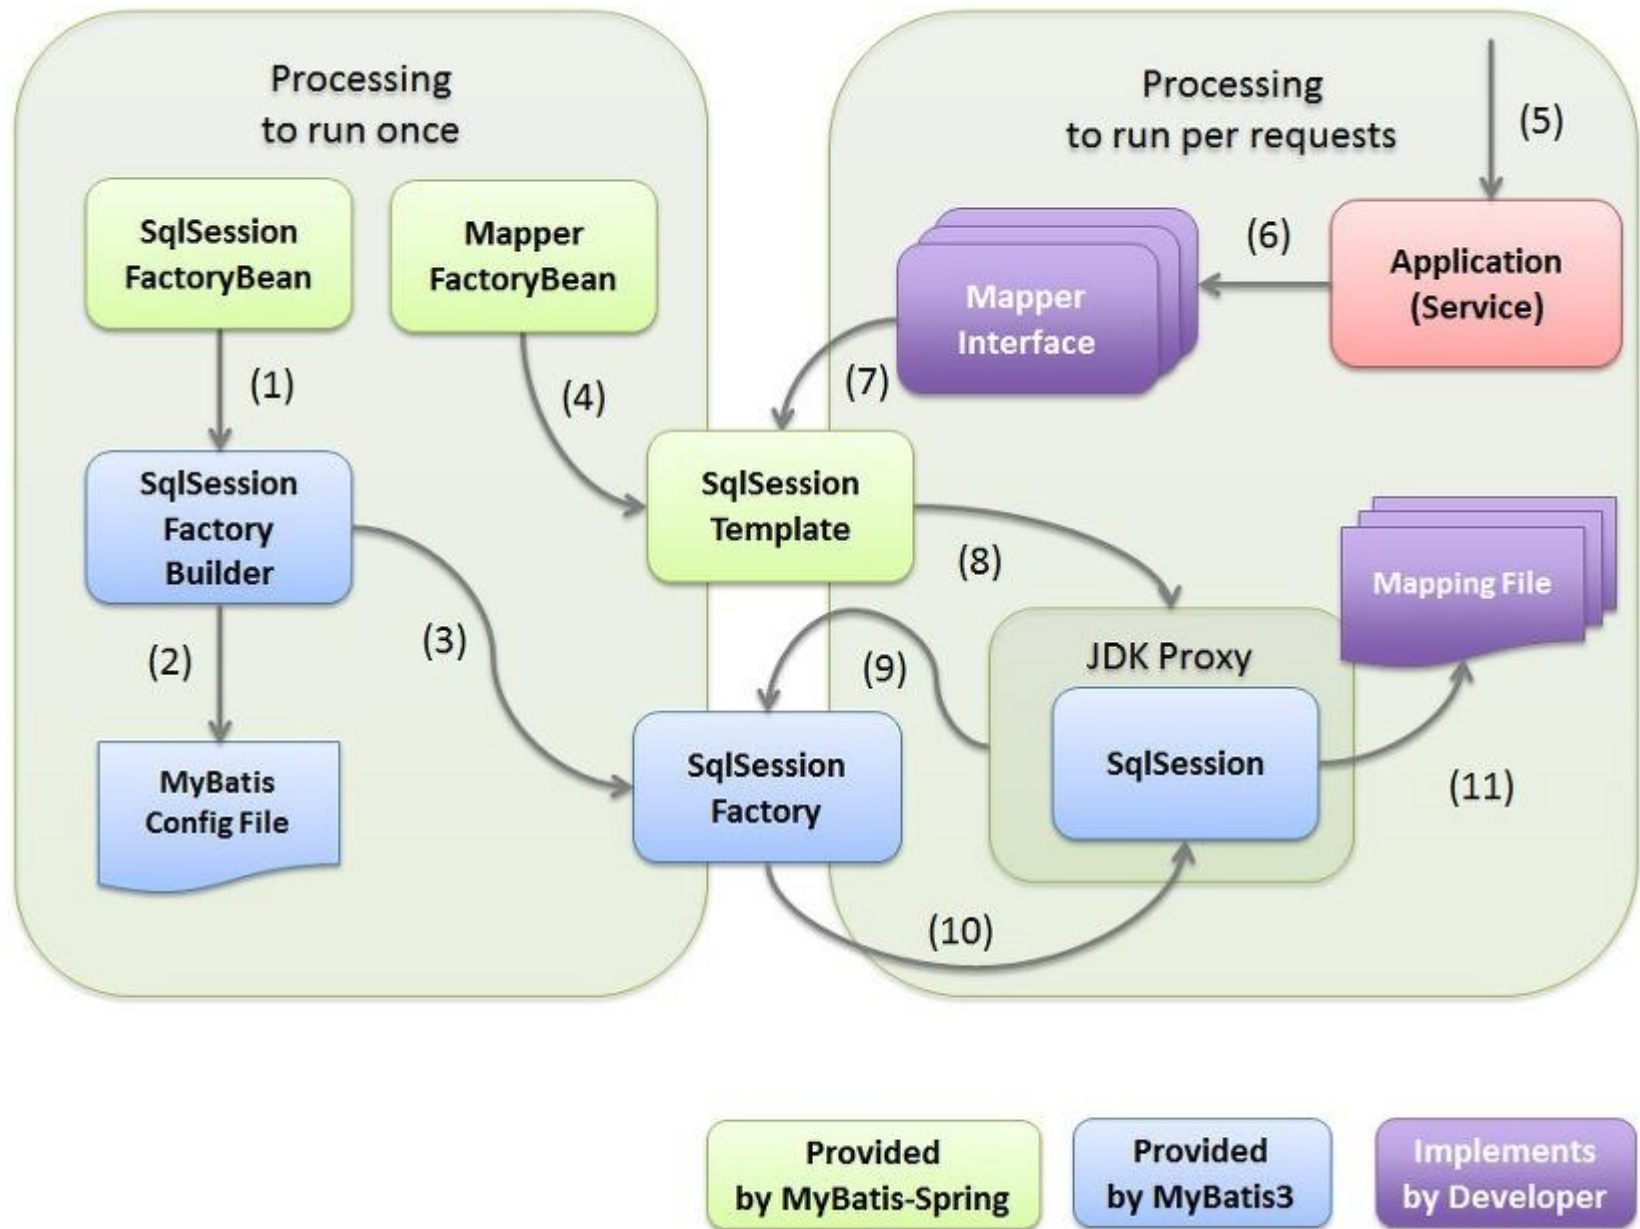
Processing to run once

SqlSession FactoryBean

Mapper FactoryBean

(1)

(4)

SqlSession Factory Builder

(2)

(3)

MyBatis Config File

Processing to run per requests

(5)

(6)

Application (Service)

Mapper Interface

(7)

SqlSession Template

(8)

Mapping File

JDK Proxy

(9)

SqlSession

SqlSession Factory

(11)

(10)

Provided by MyBatis-Spring

Provided by MyBatis3

Implements by Developer